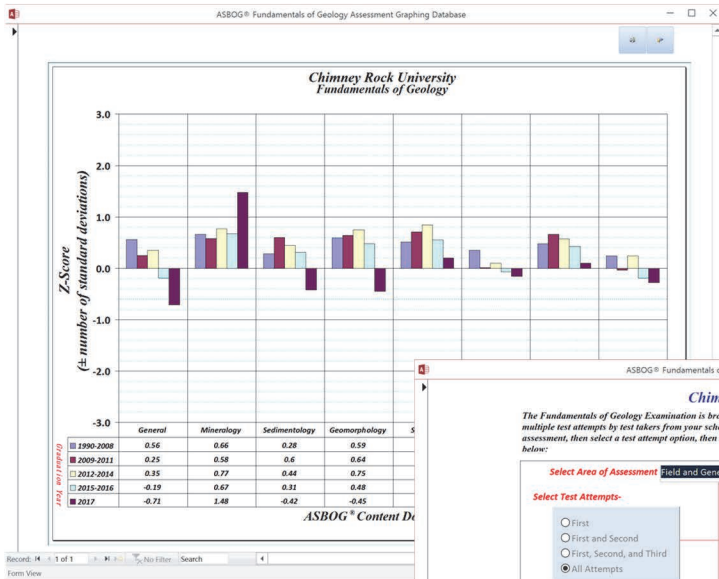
ASBOG® Fundamentals of Geology Assessment Graphing Database

Chimney Rock University
Fundamentals of Geology

Z-Score
(± number of standard deviations)

3.0
2.0
1.0
0.0
-1.0
-2.0
-3.0

Graduation Year

| | General | Mineralogy | Sedimentology | Geomorphology | S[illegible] |
|---|---|---|---|---|---|
| 1990-2008 | 0.56 | 0.66 | 0.28 | 0.59 | |
| 2009-2011 | 0.25 | 0.58 | 0.6 | 0.64 | |
| 2012-2014 | 0.35 | 0.77 | 0.44 | 0.75 | |
| 2015-2016 | -0.19 | 0.67 | 0.31 | 0.48 | |
| 2017 | -0.71 | 1.48 | -0.42 | -0.45 | |

ASBOG® Content D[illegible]

ASBOG® Fundamentals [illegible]

Chim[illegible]

The Fundamentals of Geology Examination is br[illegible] multiple test attempts by test takers from your sch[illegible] assessment, then select a test attempt option, then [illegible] below:

Select Area of Assessment Field and Gene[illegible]

Select Test Attempts-

First
First and Second
First, Second, and Third
All Attempts

Record: 1 of 1 No Filter Search

Form View